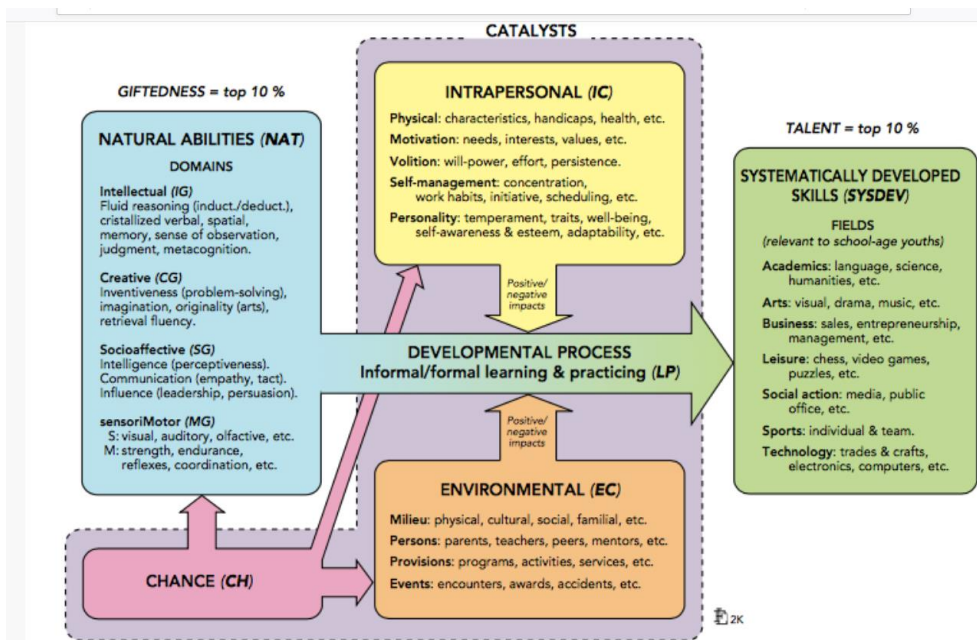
CATALYSTS

GIFTEDNESS = top 10 %

NATURAL ABILITIES (NAT)

DOMAINS

Intellectual (IG)
Fluid reasoning (induct./deduct.), cristallized verbal, spatial, memory, sense of observation, judgment, metacognition.

Creative (CG)
Inventiveness (problem-solving), imagination, originality (arts), retrieval fluency.

Socioaffective (SG)
Intelligence (perceptiveness). Communication (empathy, tact). Influence (leadership, persuasion).

sensoriMotor (MG)
S: visual, auditory, olfactive, etc.
M: strength, endurance, reflexes, coordination, etc.

INTRAPERSONAL (IC)

Physical: characteristics, handicaps, health, etc.
Motivation: needs, interests, values, etc.
Volition: will-power, effort, persistence.
Self-management: concentration, work habits, initiative, scheduling, etc.
Personality: temperament, traits, well-being, self-awareness & esteem, adaptability, etc.

Positive/ negative impacts

DEVELOPMENTAL PROCESS
Informal/formal learning & practicing (LP)

Positive/ negative impacts

ENVIRONMENTAL (EC)

Milieu: physical, cultural, social, familial, etc.
Persons: parents, teachers, peers, mentors, etc.
Provisions: programs, activities, services, etc.
Events: encounters, awards, accidents, etc.

CHANCE (CH)

TALENT = top 10 %

SYSTEMATICALLY DEVELOPED SKILLS (SYSDEV)

FIELDS
(relevant to school-age youths)

Academics: language, science, humanities, etc.
Arts: visual, drama, music, etc.
Business: sales, entrepreneurship, management, etc.
Leisure: chess, video games, puzzles, etc.
Social action: media, public office, etc.
Sports: individual & team.
Technology: trades & crafts, electronics, computers, etc.

2K